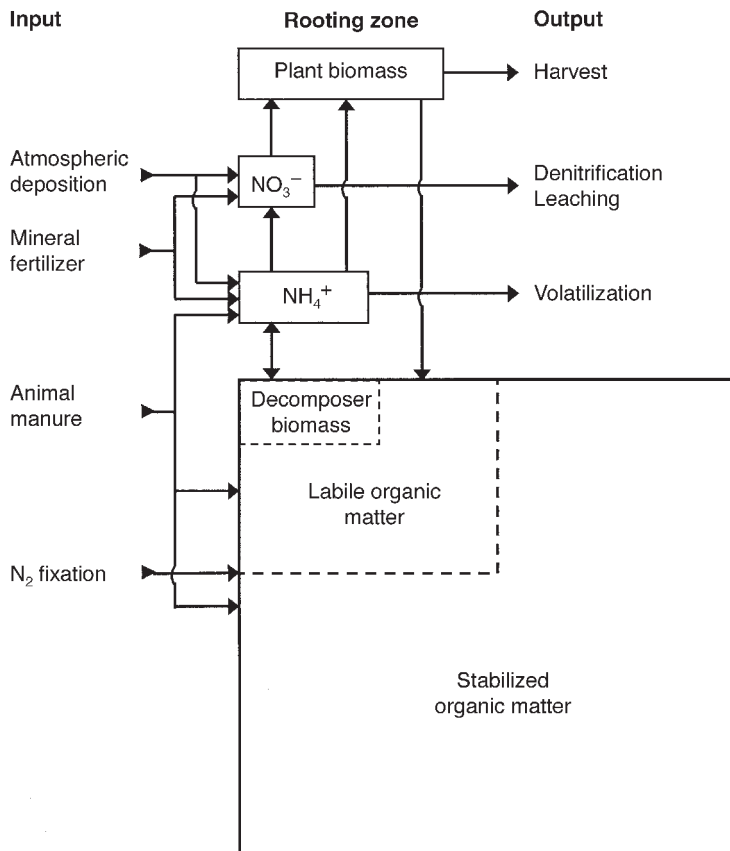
Input

Rooting zone

Output

Plant biomass

Harvest

Atmospheric deposition

$NO_3^-$

Denitrification
Leaching

Mineral fertilizer

$NH_4^+$

Volatilization

Animal manure

Decomposer biomass

Labile organic matter

$N_2$ fixation

Stabilized organic matter